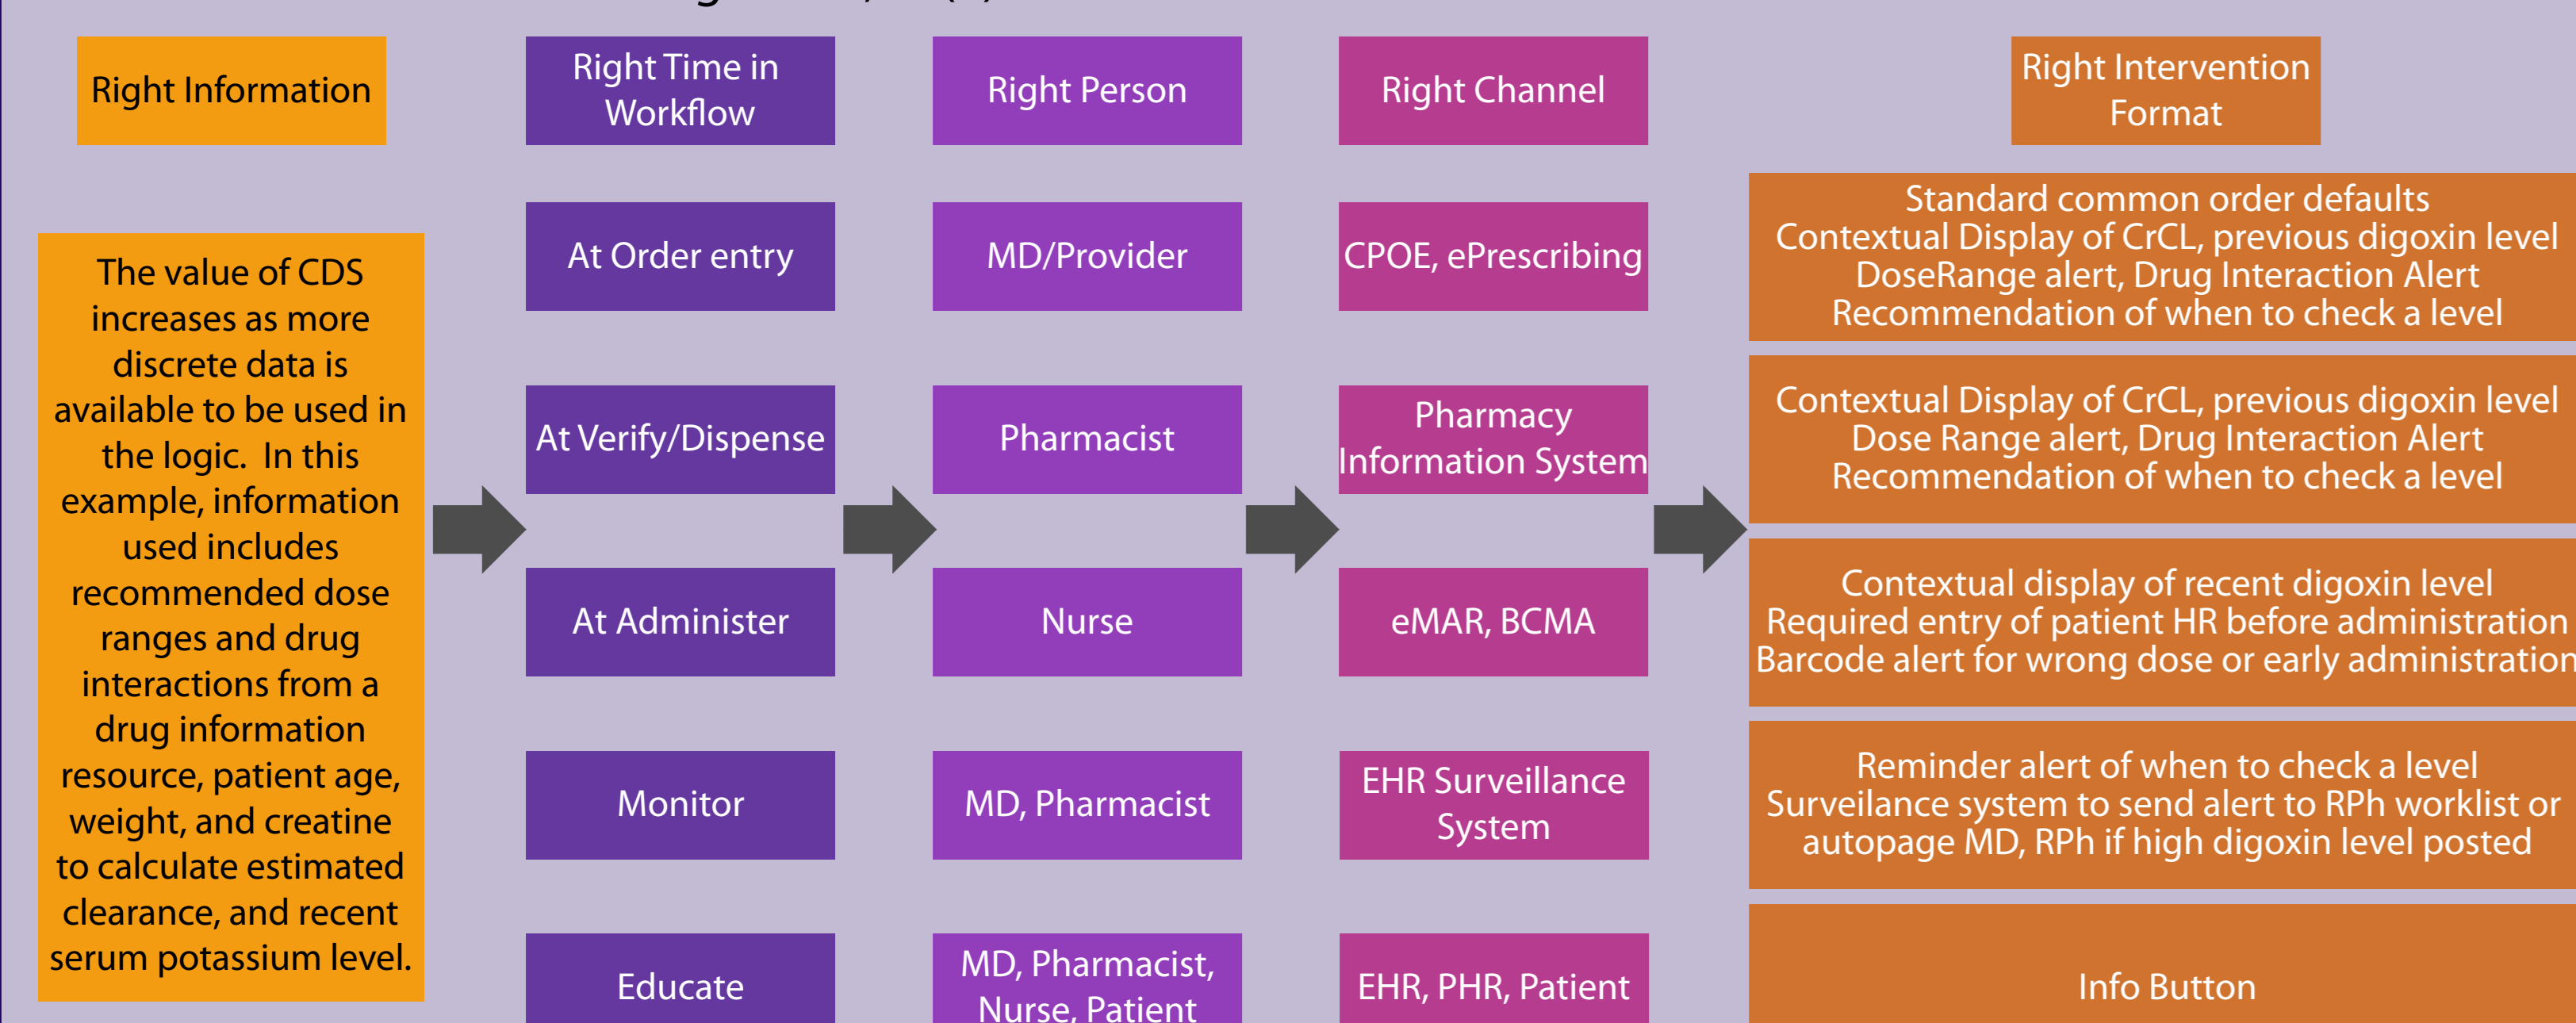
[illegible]

Right Information

Right Time in Workflow

Right Person

Right Channel

Right Intervention Format

The value of CDS increases as more discrete data is available to be used in the logic. In this example, information used includes recommended dose ranges and drug interactions from a drug information resource, patient age, weight, and creatine to calculate estimated clearance, and recent serum potassium level.

| Right Time in Workflow | Right Person | Right Channel | Right Intervention Format |
|---|---|---|---|
| At Order entry | MD/Provider | CPOE, ePrescribing | Standard common order defaults<br>Contextual Display of CrCL, previous digoxin level<br>DoseRange alert, Drug Interaction Alert<br>Recommendation of when to check a level |
| At Verify/Dispense | Pharmacist | Pharmacy Information System | Contextual Display of CrCL, previous digoxin level<br>Dose Range alert, Drug Interaction Alert<br>Recommendation of when to check a level |
| At Administer | Nurse | eMAR, BCMA | Contextual display of recent digoxin level<br>Required entry of patient HR before administration<br>Barcode alert for wrong dose or early administration |
| Monitor | MD, Pharmacist | EHR Surveillance System | Reminder alert of when to check a level<br>Surveilance system to send alert to RPh worklist or autopage MD, RPh if high digoxin level posted |
| Educate | MD, Pharmacist, Nurse, Patient | EHR, PHR, Patient | Info Button |